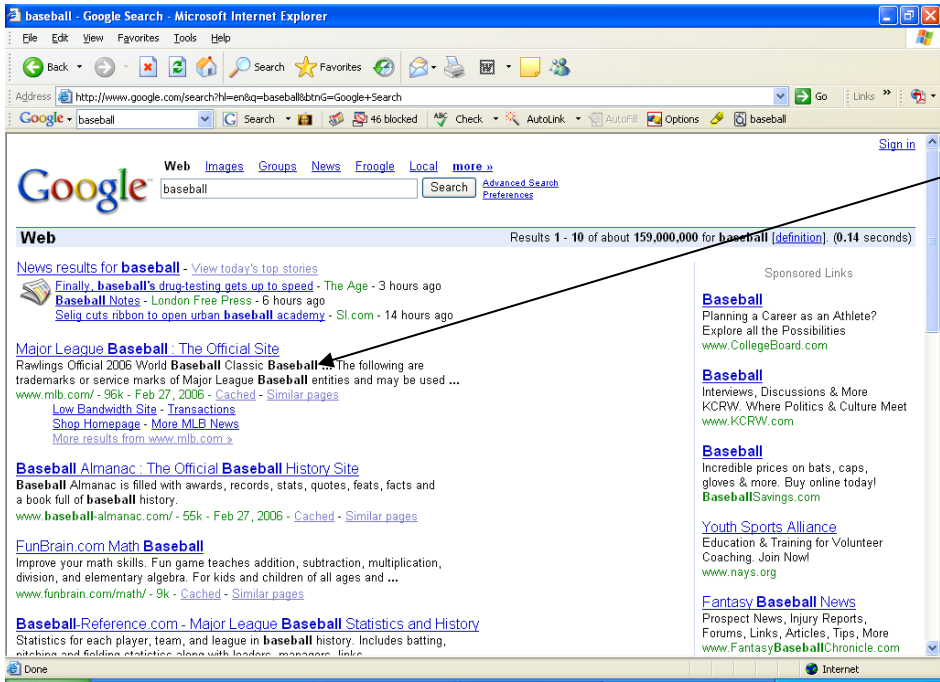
baseball - Google Search - Microsoft Internet Explorer

File Edit View Favorites Tools Help

Back Search Favorites

Address http://www.google.com/search?hl=en&q=baseball&btnG=Google+Search Go Links »

Google baseball Search 46 blocked Check AutoLink AutoFill Options baseball

Sign in

Google

Web Images Groups News Froogle Local more »

baseball Search Advanced Search Preferences

Web Results 1 - 10 of about 159,000,000 for baseball [definition]. (0.14 seconds)

News results for baseball - View today's top stories
Finally, baseball's drug-testing gets up to speed - The Age - 3 hours ago
Baseball Notes - London Free Press - 6 hours ago
Selig cuts ribbon to open urban baseball academy - SI.com - 14 hours ago

Major League Baseball : The Official Site
Rawlings Official 2006 World Baseball Classic Baseball ... The following are trademarks or service marks of Major League Baseball entities and may be used ...
www.mlb.com/ - 96k - Feb 27, 2006 - Cached - Similar pages
Low Bandwidth Site - Transactions
Shop Homepage - More MLB News
More results from www.mlb.com »

Baseball Almanac : The Official Baseball History Site
Baseball Almanac is filled with awards, records, stats, quotes, feats, facts and a book full of baseball history.
www.baseball-almanac.com/ - 55k - Feb 27, 2006 - Cached - Similar pages

FunBrain.com Math Baseball
Improve your math skills. Fun game teaches addition, subtraction, multiplication, division, and elementary algebra. For kids and children of all ages and ...
www.funbrain.com/math/ - 9k - Cached - Similar pages

Baseball-Reference.com - Major League Baseball Statistics and History
Statistics for each player, team, and league in baseball history. Includes batting, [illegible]

Sponsored Links

Baseball
Planning a Career as an Athlete? Explore all the Possibilities
www.CollegeBoard.com

Baseball
Interviews, Discussions & More KCRW. Where Politics & Culture Meet
www.KCRW.com

Baseball
Incredible prices on bats, caps, gloves & more. Buy online today!
BaseballSavings.com

Youth Sports Alliance
Education & Training for Volunteer Coaching. Join Now!
www.nays.org

Fantasy Baseball News
Prospect News, Injury Reports, Forums, Links, Articles, Tips, More
www.FantasyBaseballChronicle.com

Done Internet